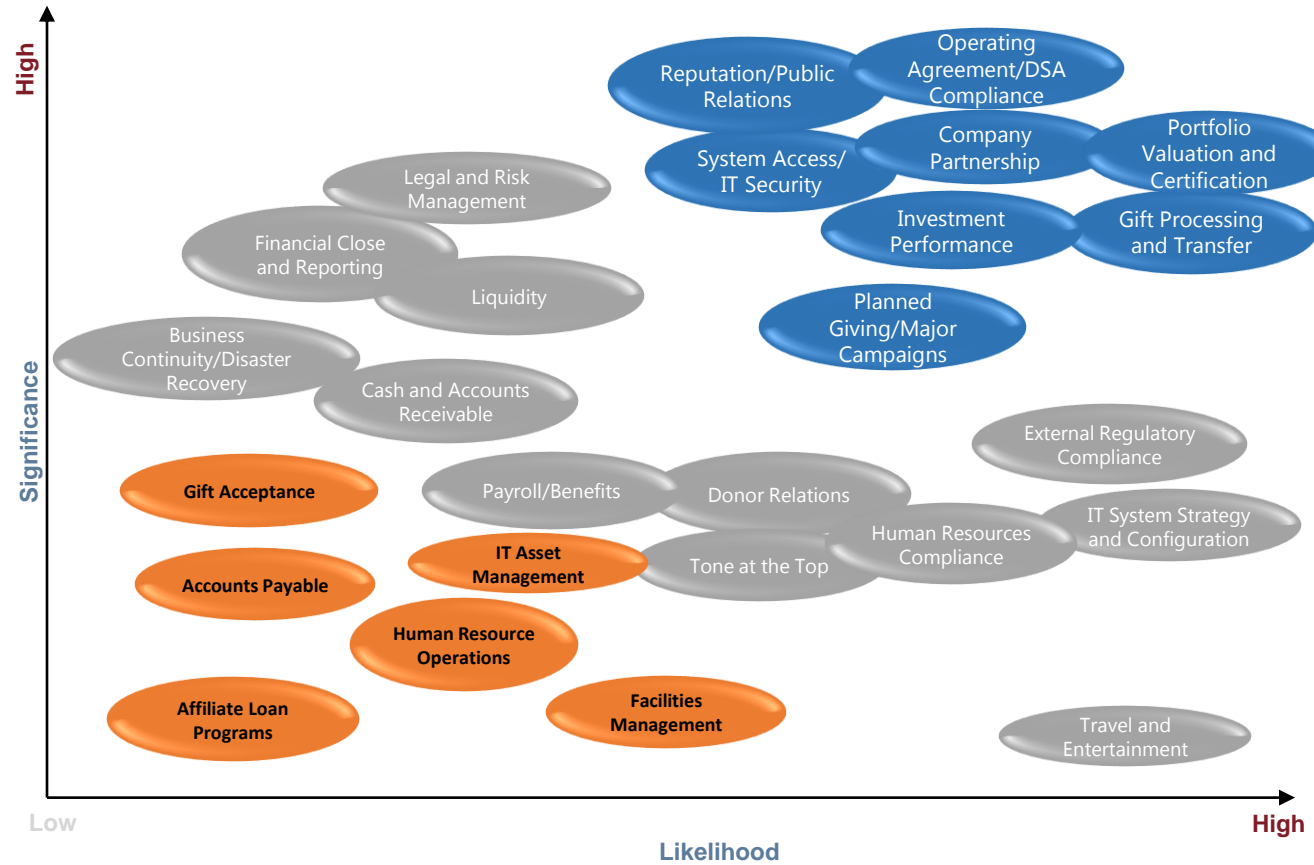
High

Significance

Reputation/Public Relations

Operating Agreement/DSA Compliance

System Access/ IT Security

Company Partnership

Portfolio Valuation and Certification

Investment Performance

Gift Processing and Transfer

Planned Giving/Major Campaigns

Legal and Risk Management

Financial Close and Reporting

Liquidity

Business Continuity/Disaster Recovery

Cash and Accounts Receivable

External Regulatory Compliance

Gift Acceptance

Payroll/Benefits

Donor Relations

Human Resources Compliance

IT System Strategy and Configuration

Accounts Payable

IT Asset Management

Tone at the Top

Human Resource Operations

Affiliate Loan Programs

Facilities Management

Travel and Entertainment

Low

High

Likelihood